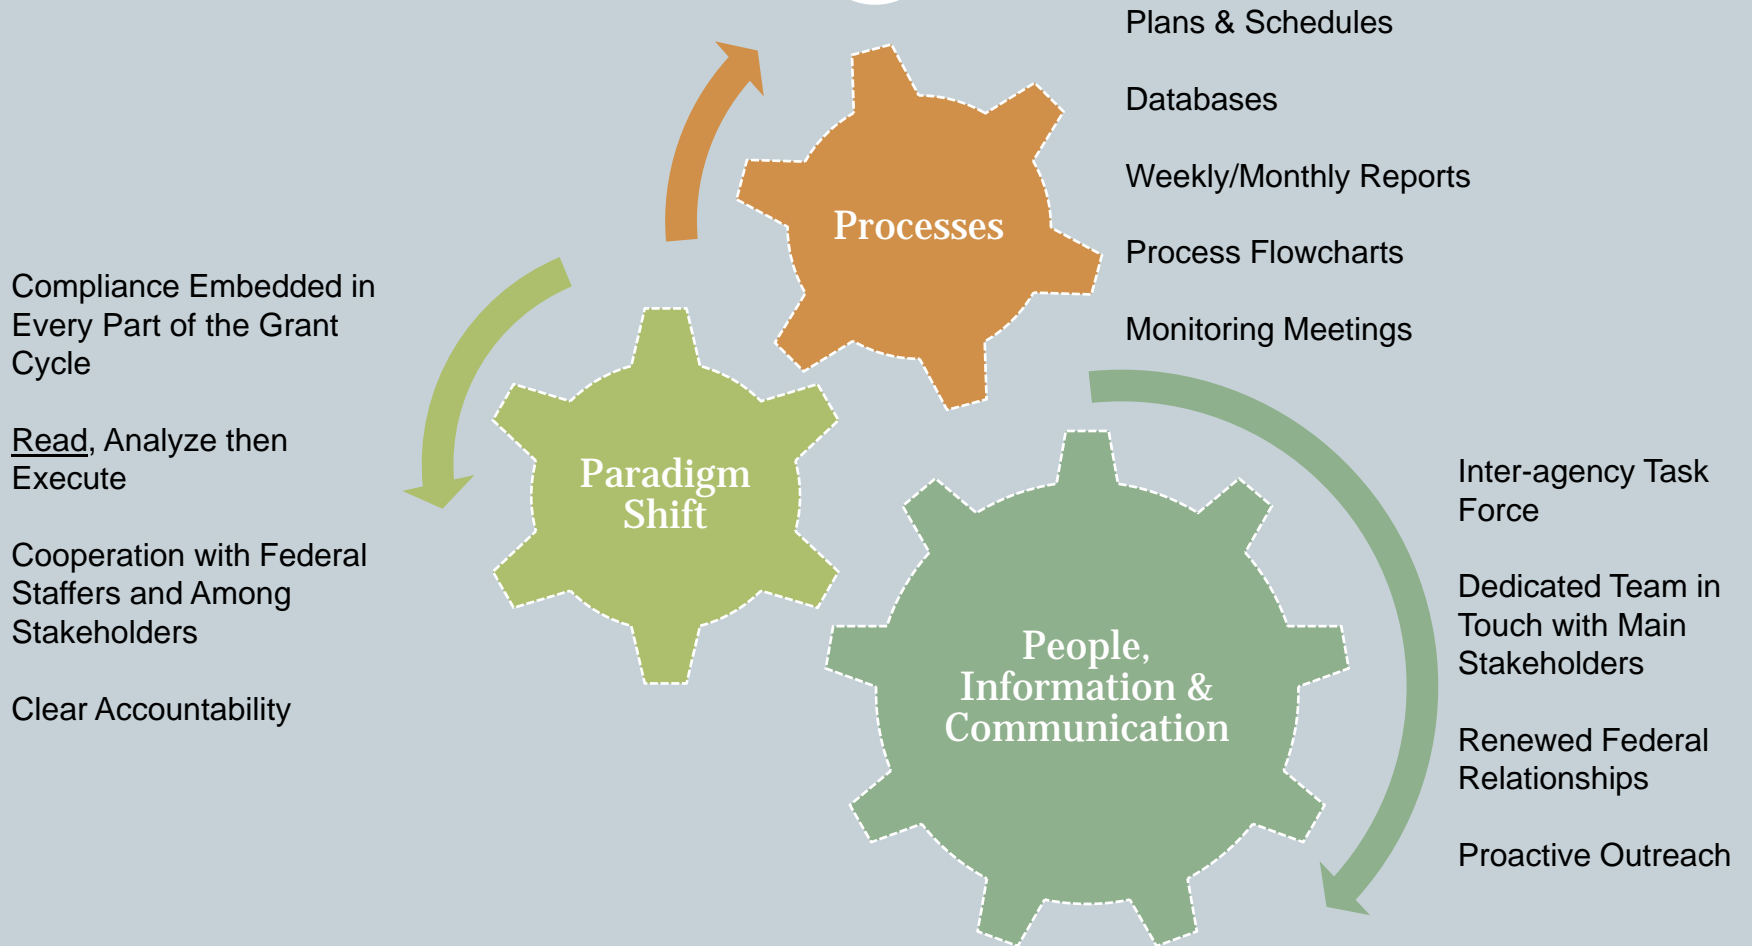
Compliance Embedded in Every Part of the Grant Cycle

Read, Analyze then Execute

Cooperation with Federal Staffers and Among Stakeholders

Clear Accountability

Paradigm Shift

Processes

Plans & Schedules

Databases

Weekly/Monthly Reports

Process Flowcharts

Monitoring Meetings

People, Information & Communication

Inter-agency Task Force

Dedicated Team in Touch with Main Stakeholders

Renewed Federal Relationships

Proactive Outreach